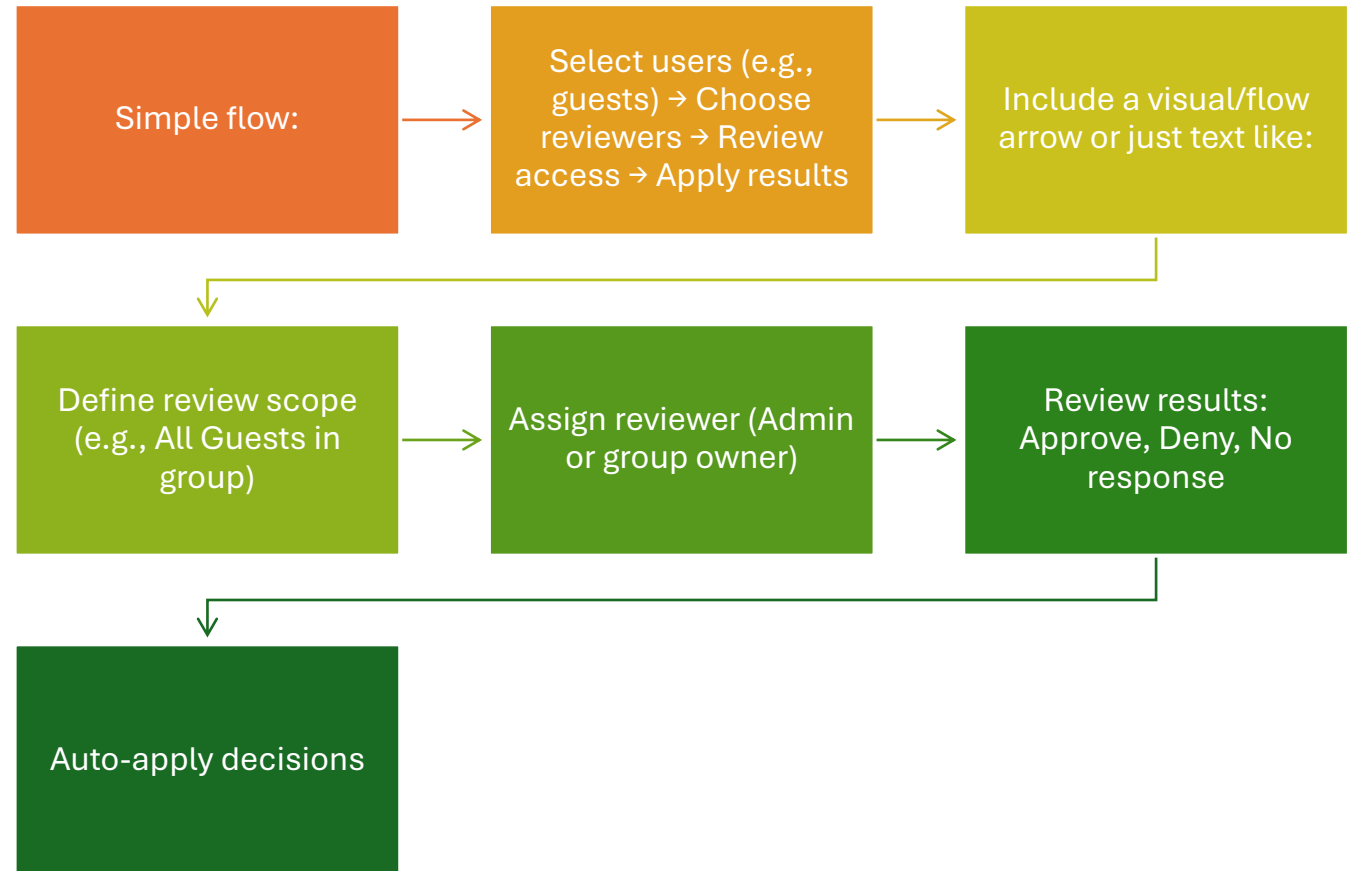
Simple flow:

Select users (e.g., guests) → Choose reviewers → Review access → Apply results

Include a visual/flow arrow or just text like:

Define review scope (e.g., All Guests in group)

Assign reviewer (Admin or group owner)

Review results: Approve, Deny, No response

Auto-apply decisions